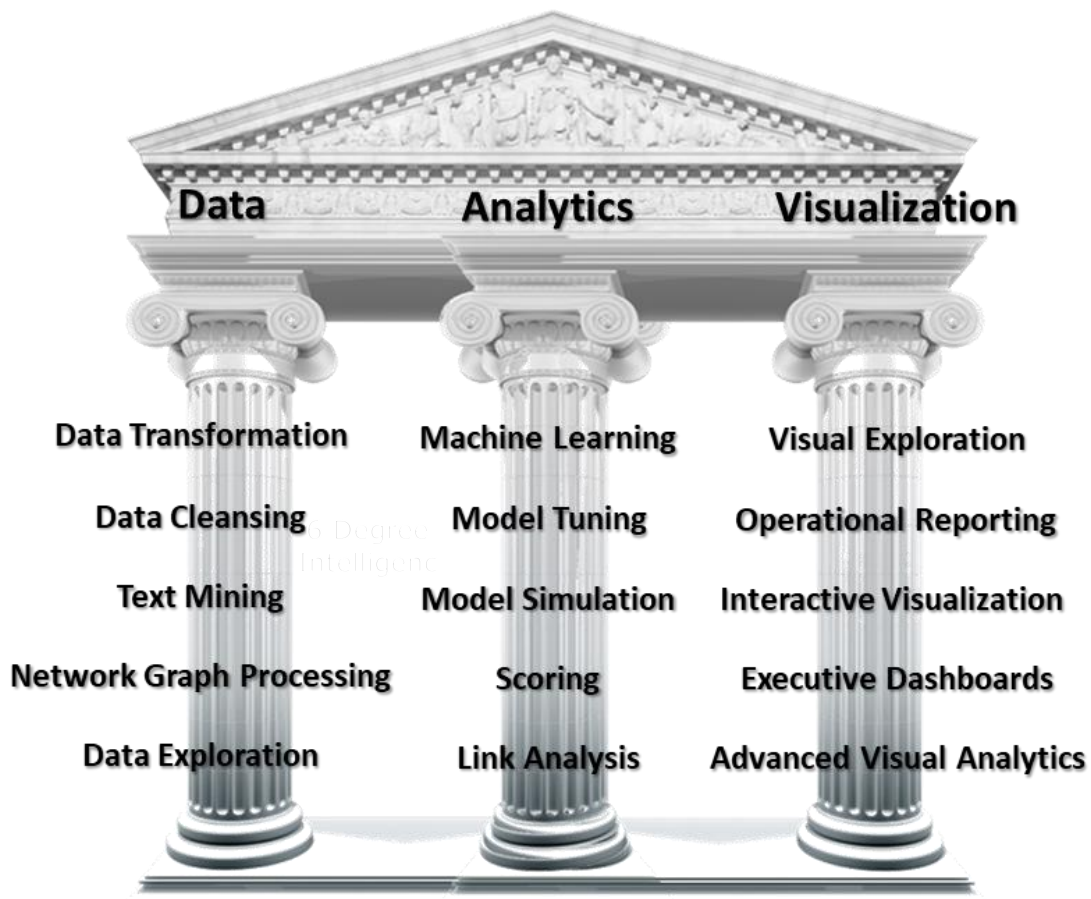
Data

Analytics

Visualization

Data Transformation

Data Cleansing

Text Mining

Network Graph Processing

Data Exploration

Machine Learning

Model Tuning

Model Simulation

Scoring

Link Analysis

Visual Exploration

Operational Reporting

Interactive Visualization

Executive Dashboards

Advanced Visual Analytics

6 Degree
Intelligenc